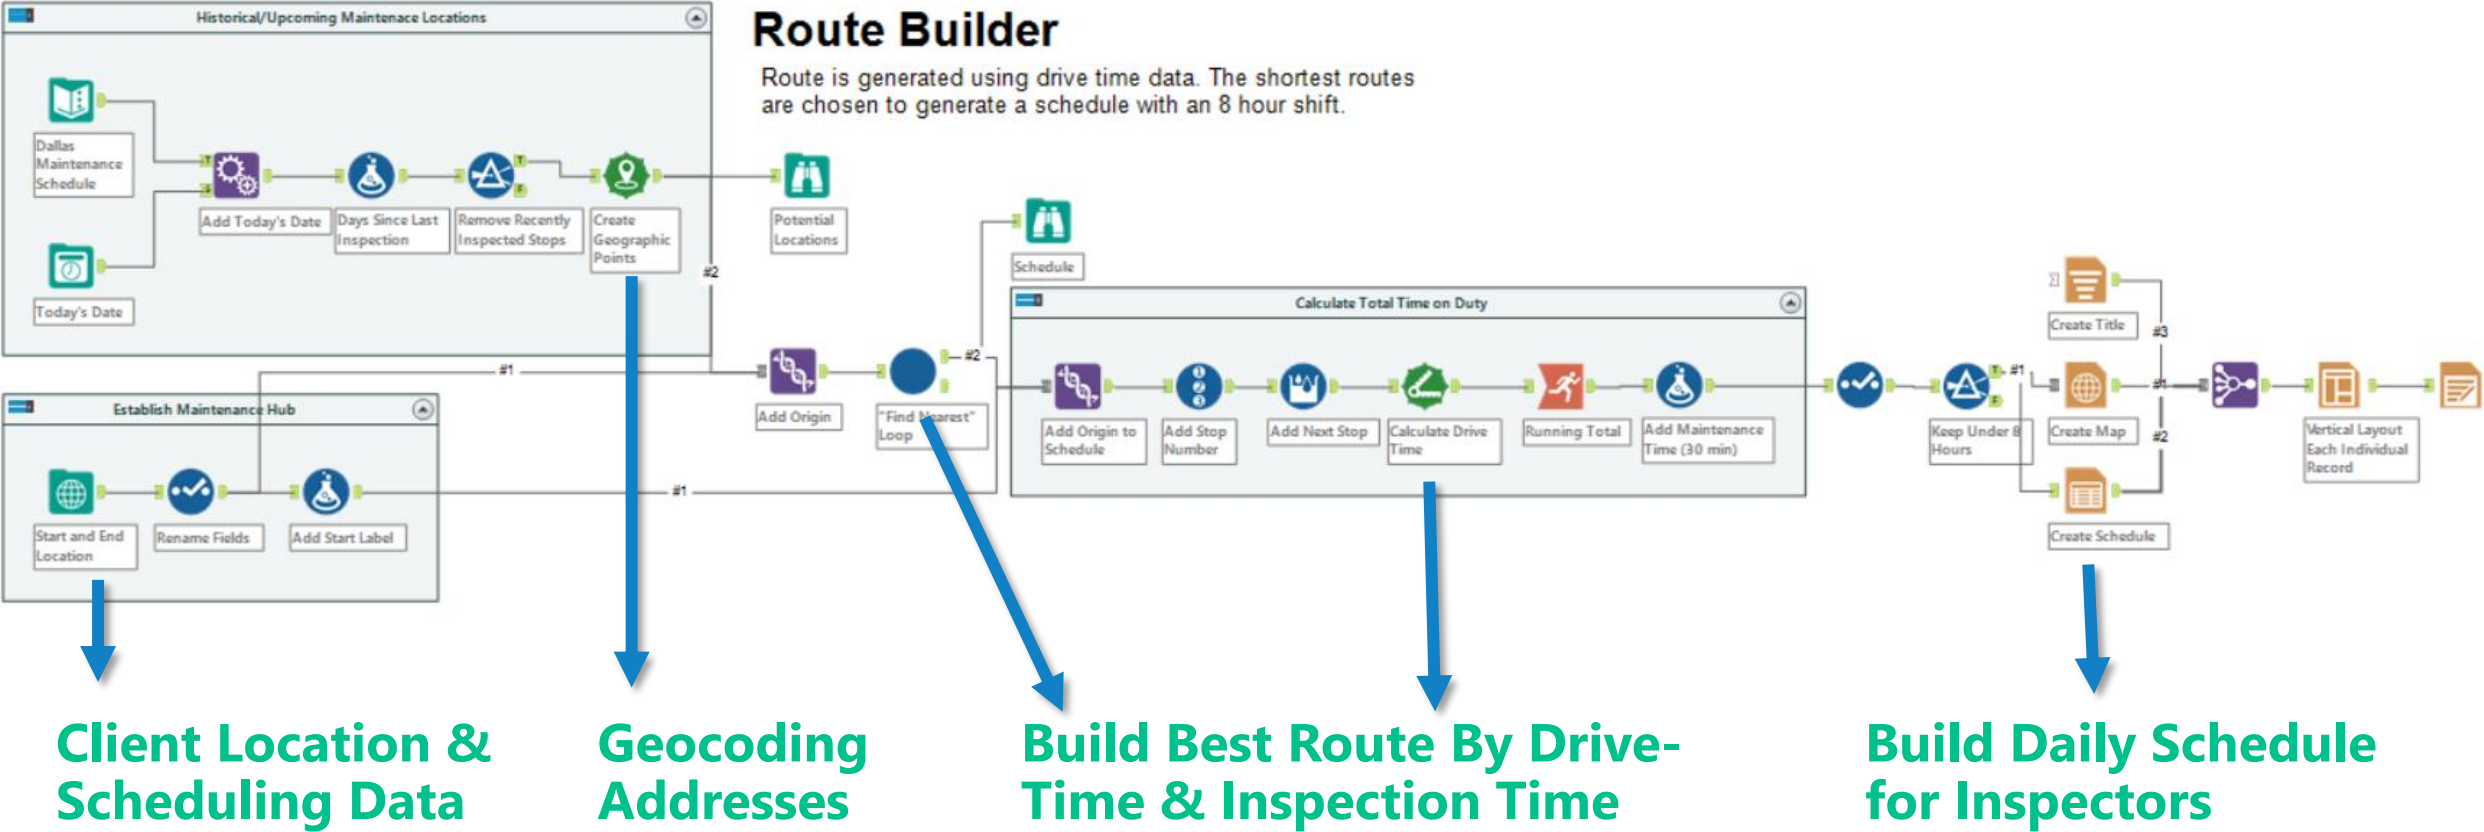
Historical/Upcoming Maintenace Locations

Dallas Maintenance Schedule

Today's Date

Add Today's Date

Days Since Last Inspection

Remove Recently Inspected Stops

Create Geographic Points

Potential Locations

Route Builder

Route is generated using drive time data. The shortest routes are chosen to generate a schedule with an 8 hour shift.

Schedule

#2

Establish Maintenance Hub

Start and End Location

Rename Fields

Add Start Label

#1

#1

Add Origin

"Find Nearest" Loop

#2

Calculate Total Time on Duty

Add Origin to Schedule

Add Stop Number

Add Next Stop

Calculate Drive Time

Running Total

Add Maintenance Time (30 min)

Keep Under 8 Hours

#1

Create Title

#3

Create Map

#2

Create Schedule

Vertical Layout Each Individual Record

Client Location & Scheduling Data

Geocoding Addresses

Build Best Route By Drive-Time & Inspection Time

Build Daily Schedule for Inspectors